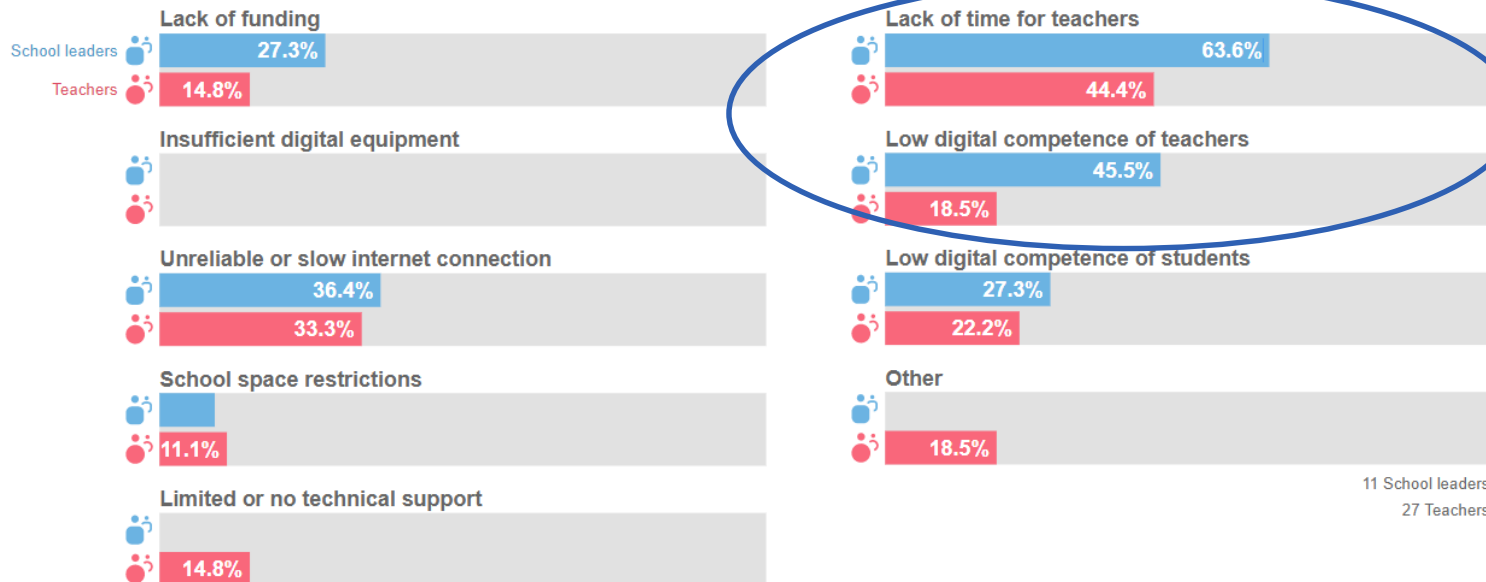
Lack of funding
School leaders 27.3%
Teachers 14.8%

Insufficient digital equipment

Unreliable or slow internet connection
36.4%
33.3%

School space restrictions
11.1%

Limited or no technical support
14.8%

Lack of time for teachers
63.6%
44.4%

Low digital competence of teachers
45.5%
18.5%

Low digital competence of students
27.3%
22.2%

Other
18.5%

11 School leaders
27 Teachers